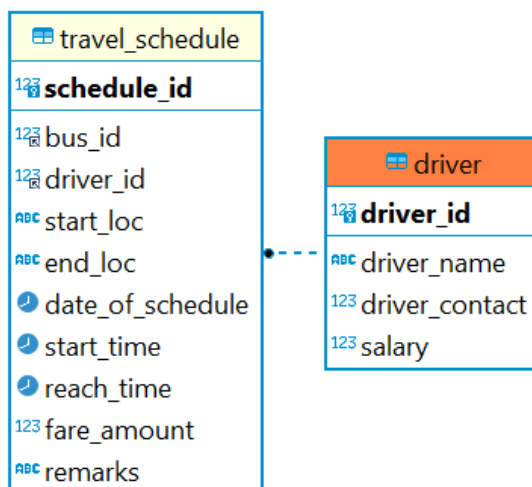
travel_schedule

123 schedule_id

123 bus_id

123 driver_id

ABC start_loc

ABC end_loc

date_of_schedule

start_time

reach_time

123 fare_amount

ABC remarks

driver

123 driver_id

ABC driver_name

123 driver_contact

123 salary